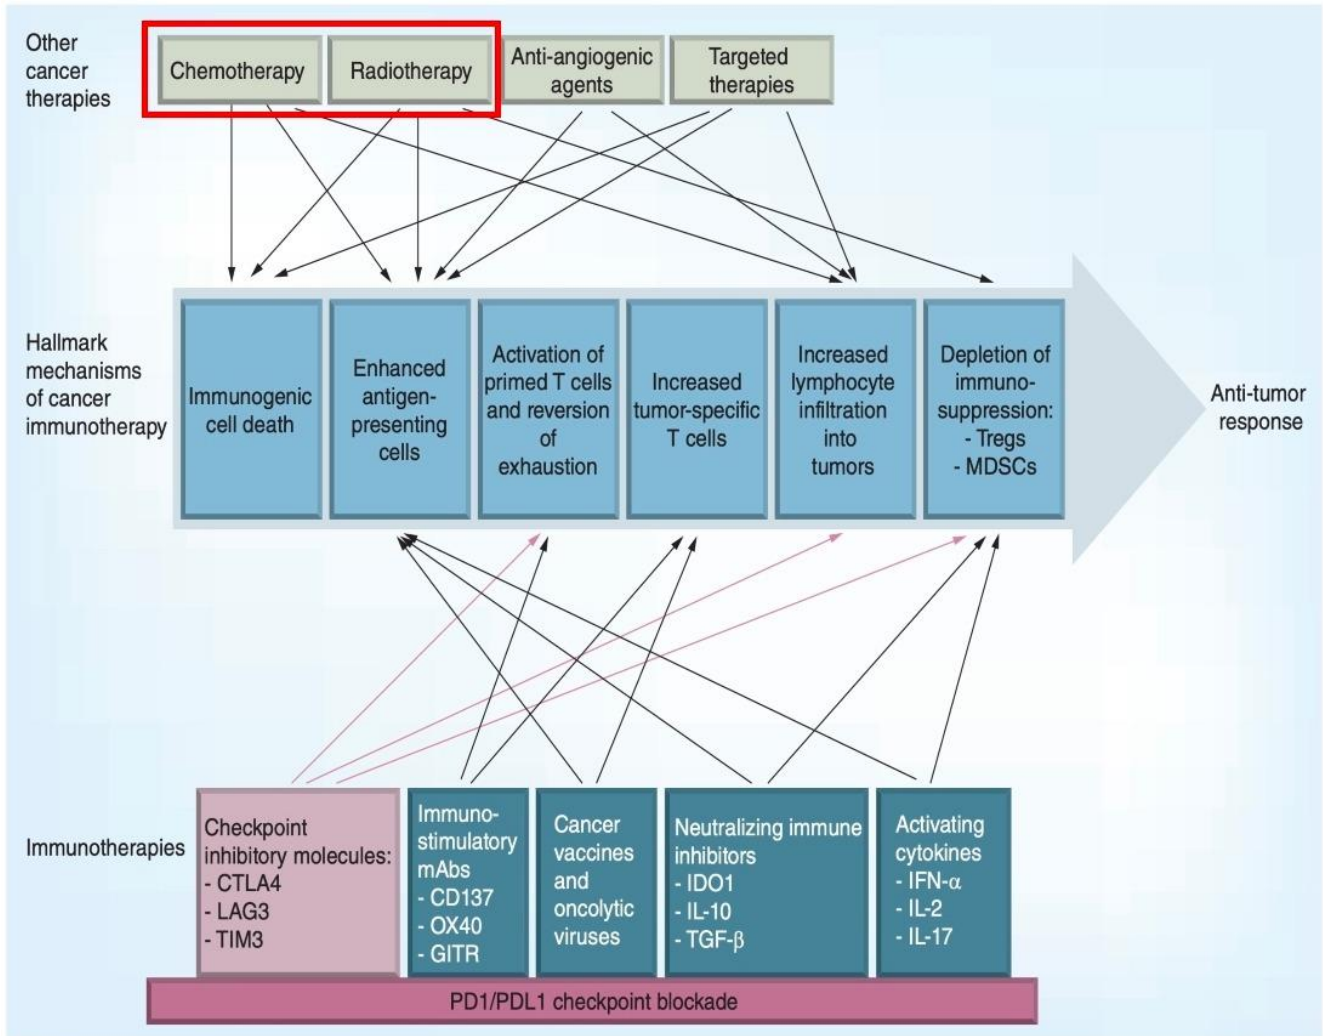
Other cancer therapies

Chemotherapy

Radiotherapy

Anti-angiogenic agents

Targeted therapies

Hallmark mechanisms of cancer immunotherapy

Immunogenic cell death

Enhanced antigen-presenting cells

Activation of primed T cells and reversion of exhaustion

Increased tumor-specific T cells

Increased lymphocyte infiltration into tumors

Depletion of immuno-suppression:
- Tregs
- MDSCs

Anti-tumor response

Immunotherapies

Checkpoint inhibitory molecules:
- CTLA4
- LAG3
- TIM3

Immuno-stimulatory mAbs
- CD137
- OX40
- GITR

Cancer vaccines and oncolytic viruses

Neutralizing immune inhibitors
- IDO1
- IL-10
- TGF-β

Activating cytokines
- IFN-α
- IL-2
- IL-17

PD1/PDL1 checkpoint blockade